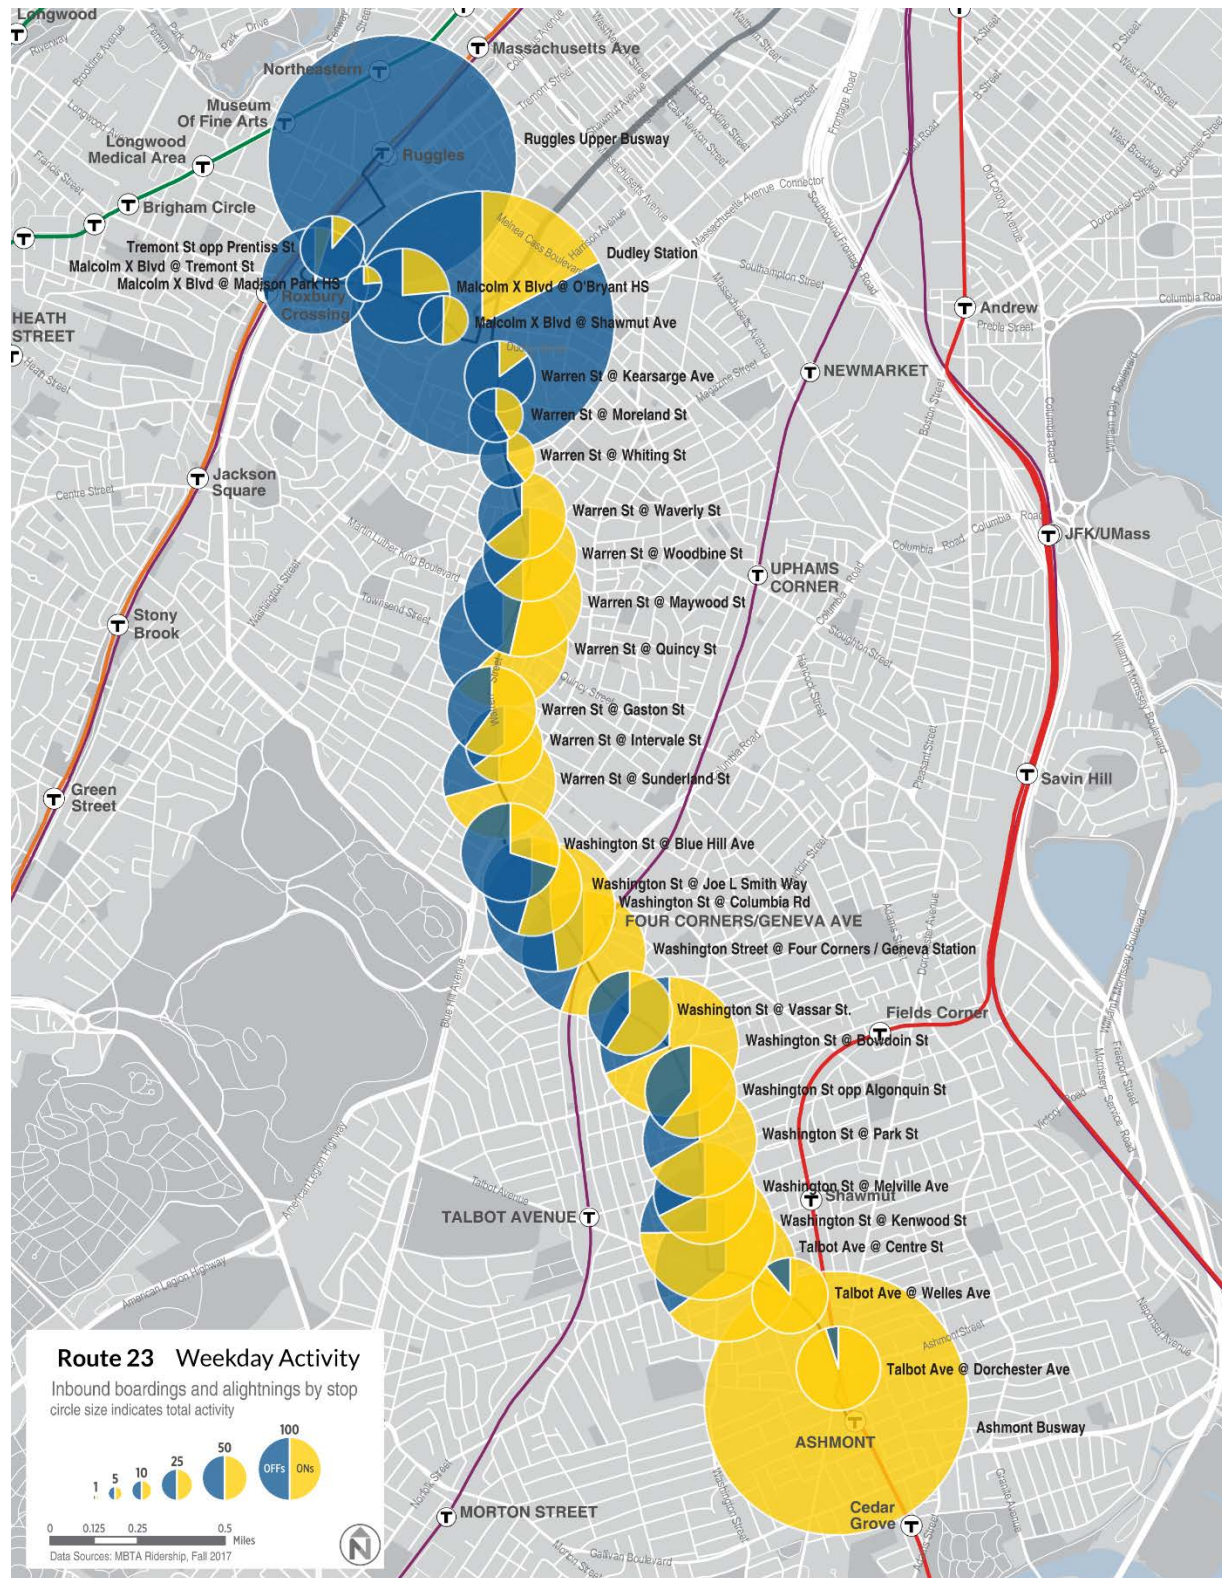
Longwood
Massachusetts Ave
Northeastern
Museum Of Fine Arts
Longwood Medical Area
Ruggles
Ruggles Upper Busway
Brigham Circle
Tremont St opp Prentiss St
Malcolm X Blvd @ Tremont St
Malcolm X Blvd @ Madison Park HS
Roxbury Crossing
Dudley Station
Malcolm X Blvd @ O'Bryant HS
Malcolm X Blvd @ Shawmut Ave
HEATH STREET
Andrew
Warren St @ Kearsarge Ave
NEWMARKET
Warren St @ Moreland St
Warren St @ Whiting St
Jackson Square
Warren St @ Waverly St
JFK/UMass
Warren St @ Woodbine St
UPHAMS CORNER
Warren St @ Maywood St
Stony Brook
Warren St @ Quincy St
Warren St @ Gaston St
Warren St @ Intervale St
Warren St @ Sunderland St
Savin Hill
Green Street
Washington St @ Blue Hill Ave
Washington St @ Joe L Smith Way
Washington St @ Columbia Rd
FOUR CORNERS/GENEVA AVE
Washington Street @ Four Corners / Geneva Station
Washington St @ Vassar St.
Fields Corner
Washington St @ Bowdoin St
Washington St opp Algonquin St
Washington St @ Park St
Washington St @ Melville Ave
Shawmut
Washington St @ Kenwood St
TALBOT AVENUE
Talbot Ave @ Centre St
Talbot Ave @ Welles Ave
Talbot Ave @ Dorchester Ave
Ashmont Busway
ASHMONT
MORTON STREET
Cedar Grove

Route 23 Weekday Activity
Inbound boardings and alightnings by stop
circle size indicates total activity
1 5 10 25 50 100
OFFs ONs
0 0.125 0.25 0.5 Miles
Data Sources: MBTA Ridership, Fall 2017
N